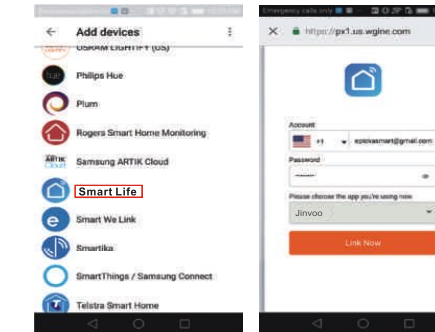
Add devices

OSRAM LIGHTIFY (US)

Philips Hue

Plum

Rogers Smart Home Monitoring

Samsung ARTIK Cloud

Smart Life

Smart We Link

Smartika

SmartThings / Samsung Connect

Telstra Smart Home

Emergency calls only

https://px1.us.wgine.com

Account

+1 epiclaesmart@gmail.com

Password

Please choose the app you're using now

Jinvoo

Link Now